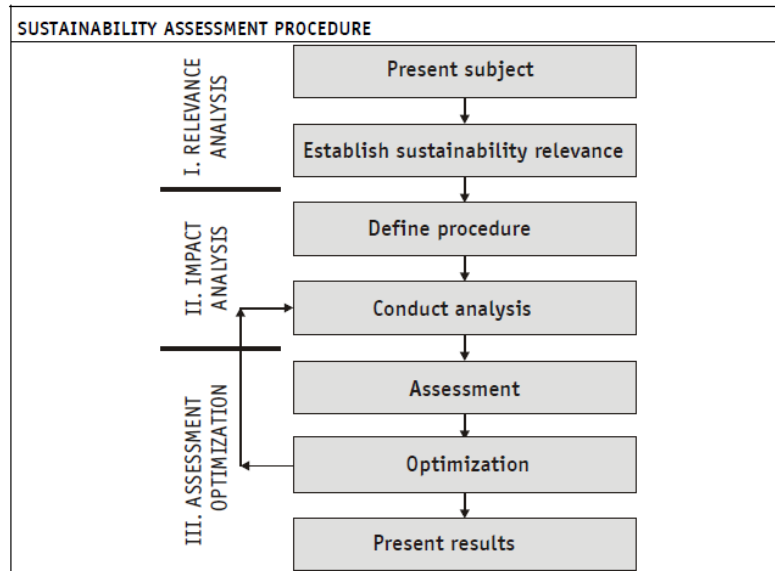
SUSTAINABILITY ASSESSMENT PROCEDURE

I. RELEVANCE ANALYSIS

Present subject

Establish sustainability relevance

II. IMPACT ANALYSIS

Define procedure

Conduct analysis

III. ASSESSMENT OPTIMIZATION

Assessment

Optimization

Present results